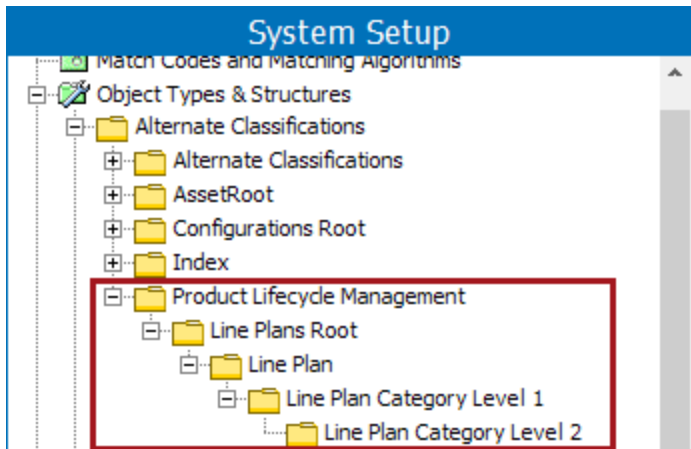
System Setup

Match Codes and Matching Algorithms
Object Types & Structures
Alternate Classifications
Alternate Classifications
AssetRoot
Configurations Root
Index
Product Lifecycle Management
Line Plans Root
Line Plan
Line Plan Category Level 1
Line Plan Category Level 2